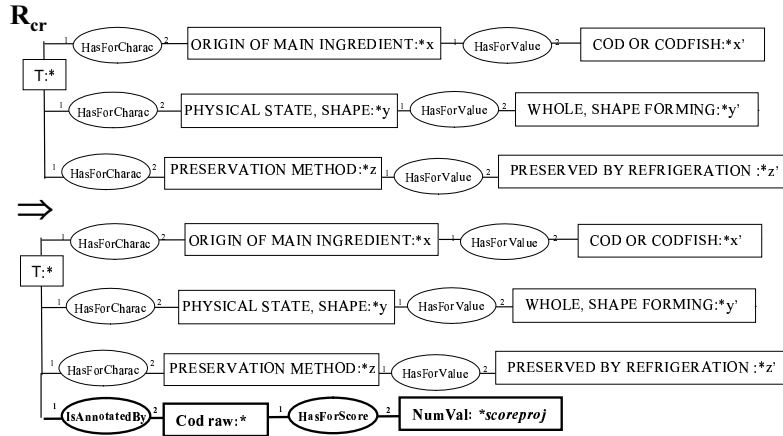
$R_{cr}$

T:*

1 HasForCharac 2 ORIGIN OF MAIN INGREDIENT:*x 1 HasForValue 2 COD OR CODFISH:*x'

1 HasForCharac 2 PHYSICAL STATE, SHAPE:*y 1 HasForValue 2 WHOLE, SHAPE FORMING:*y'

1 HasForCharac 2 PRESERVATION METHOD:*z 1 HasForValue 2 PRESERVED BY REFRIGERATION :*z'

$\Rightarrow$

T:*

1 HasForCharac 2 ORIGIN OF MAIN INGREDIENT:*x 1 HasForValue 2 COD OR CODFISH:*x'

1 HasForCharac 2 PHYSICAL STATE, SHAPE:*y 1 HasForValue 2 WHOLE, SHAPE FORMING:*y'

1 HasForCharac 2 PRESERVATION METHOD:*z 1 HasForValue 2 PRESERVED BY REFRIGERATION :*z'

1 IsAnnotatedBy 2 Cod raw:* 1 HasForScore 2 NumVal: *scoreproj